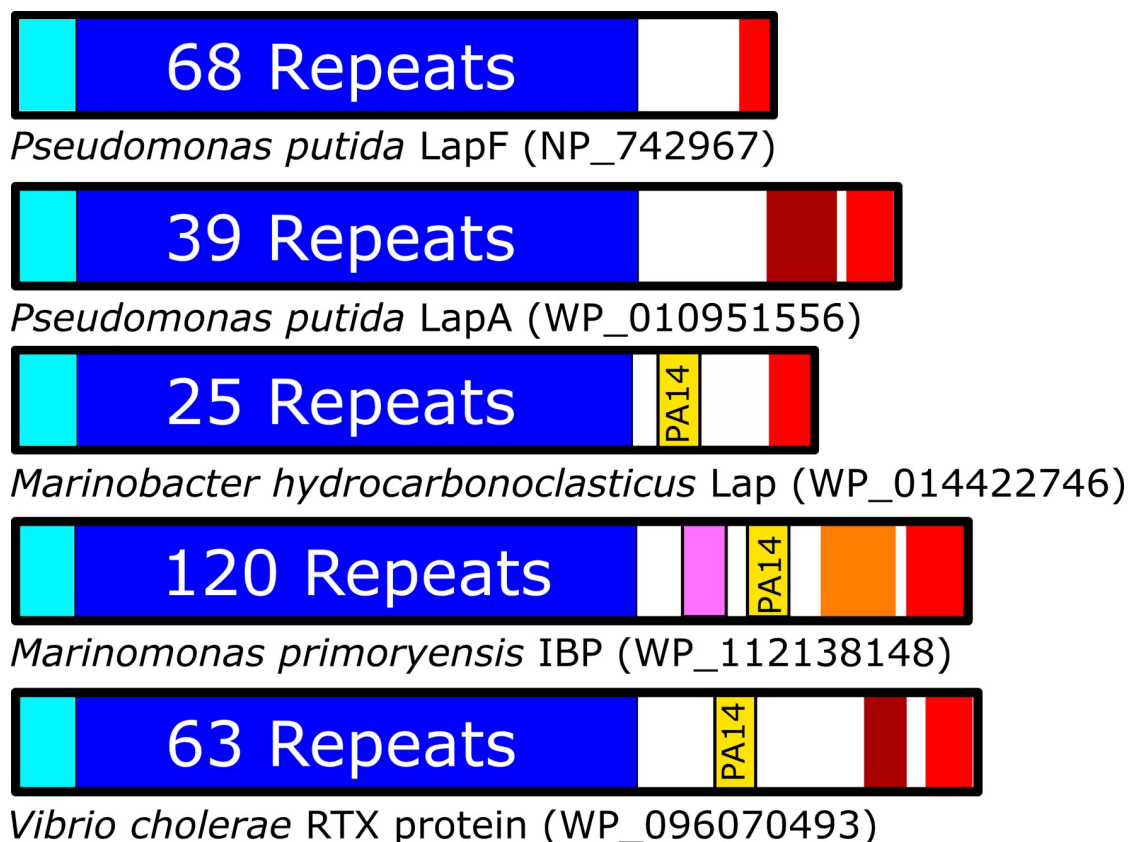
68 Repeats

Pseudomonas putida LapF (NP_742967)

39 Repeats

Pseudomonas putida LapA (WP_010951556)

25 Repeats PA14

Marinobacter hydrocarbonoclasticus Lap (WP_014422746)

120 Repeats PA14

Marinomonas primoryensis IBP (WP_112138148)

63 Repeats PA14

Vibrio cholerae RTX protein (WP_096070493)